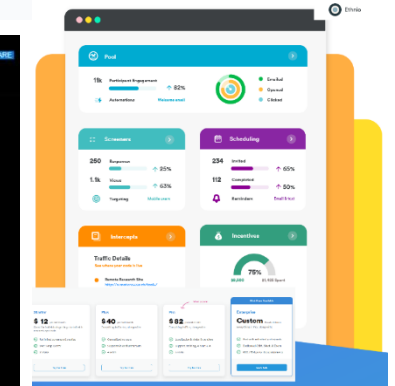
Ethnio

ARE

Pool

1k Participant Engagement

82%

Automations

Enrolled

Opened

Clicked

Screeners

250 Response

25%

1.1k Views

63%

Targeting

Scheduling

234 Invited

65%

112 Completed

50%

Reminders

Intercepts

Traffic Details

Incentives

75%

$ 12

$ 40

$ 82

Custom